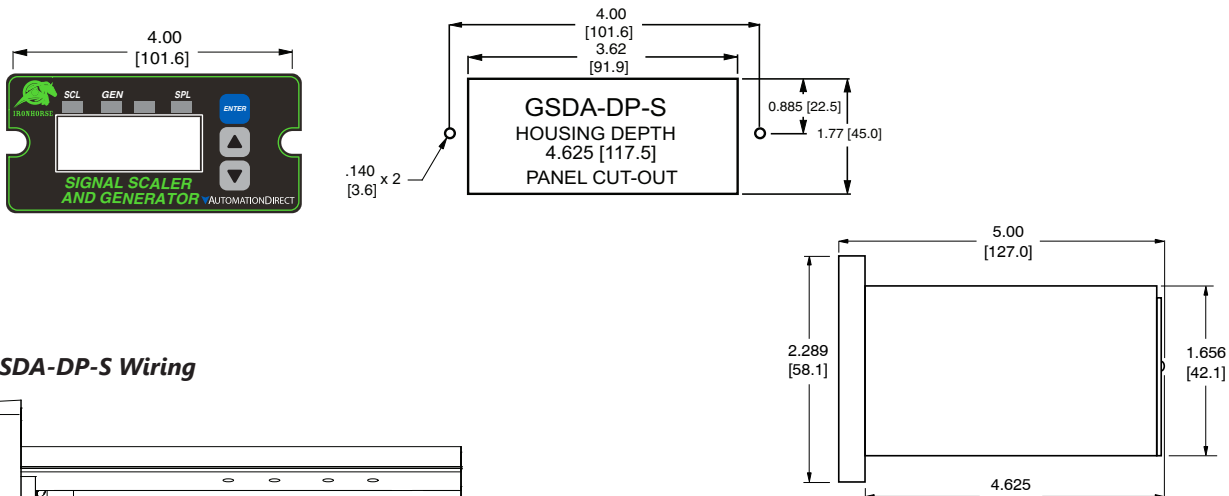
4.00
[101.6]

SCL GEN SPL
ENTER
IRONHORSE
SIGNAL SCALER AND GENERATOR
AUTOMATIONDIRECT

4.00
[101.6]
3.62
[91.9]

GSDA-DP-S
HOUSING DEPTH
4.625 [117.5]
PANEL CUT-OUT

0.885 [22.5]
1.77 [45.0]

.140
[3.6] x 2

5.00
[127.0]

2.289
[58.1]

1.656
[42.1]

4.625

SDA-DP-S Wiring